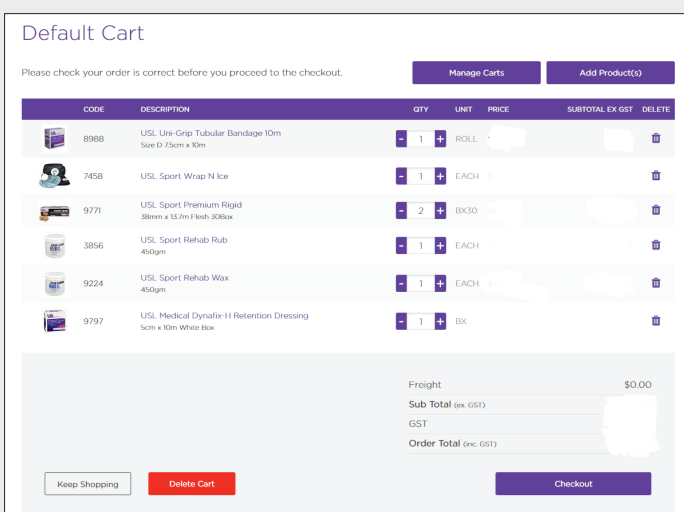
Default Cart

Please check your order is correct before you proceed to the checkout.

Manage Carts

Add Product(s)

| | CODE | DESCRIPTION | QTY | UNIT | PRICE | SUBTOTAL EX GST | DELETE |
|---|---|---|---|---|---|---|---|
| | 8988 | USL Uni-Grip Tubular Bandage 10m Size D 7.5cm x 10m | - 1 + | ROLL | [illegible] | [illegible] | |
| | 7458 | USL Sport Wrap N Ice | - 1 + | EACH | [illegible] | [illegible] | |
| | 9771 | USL Sport Premium Rigid 38mm x 13.7m Flesh 30Box | - 2 + | BX30 | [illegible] | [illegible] | |
| | 3856 | USL Sport Rehab Rub 450gm | - 1 + | EACH | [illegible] | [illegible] | |
| | 9224 | USL Sport Rehab Wax 450gm | - 1 + | EACH | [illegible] | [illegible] | |
| | 9797 | USL Medical Dynafix-H Retention Dressing 5cm x 10m White Box | - 1 + | BX | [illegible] | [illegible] | |

Freight $0.00
Sub Total (ex. GST) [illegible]
GST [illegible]
Order Total (inc. GST) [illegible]

Keep Shopping

Delete Cart

Checkout